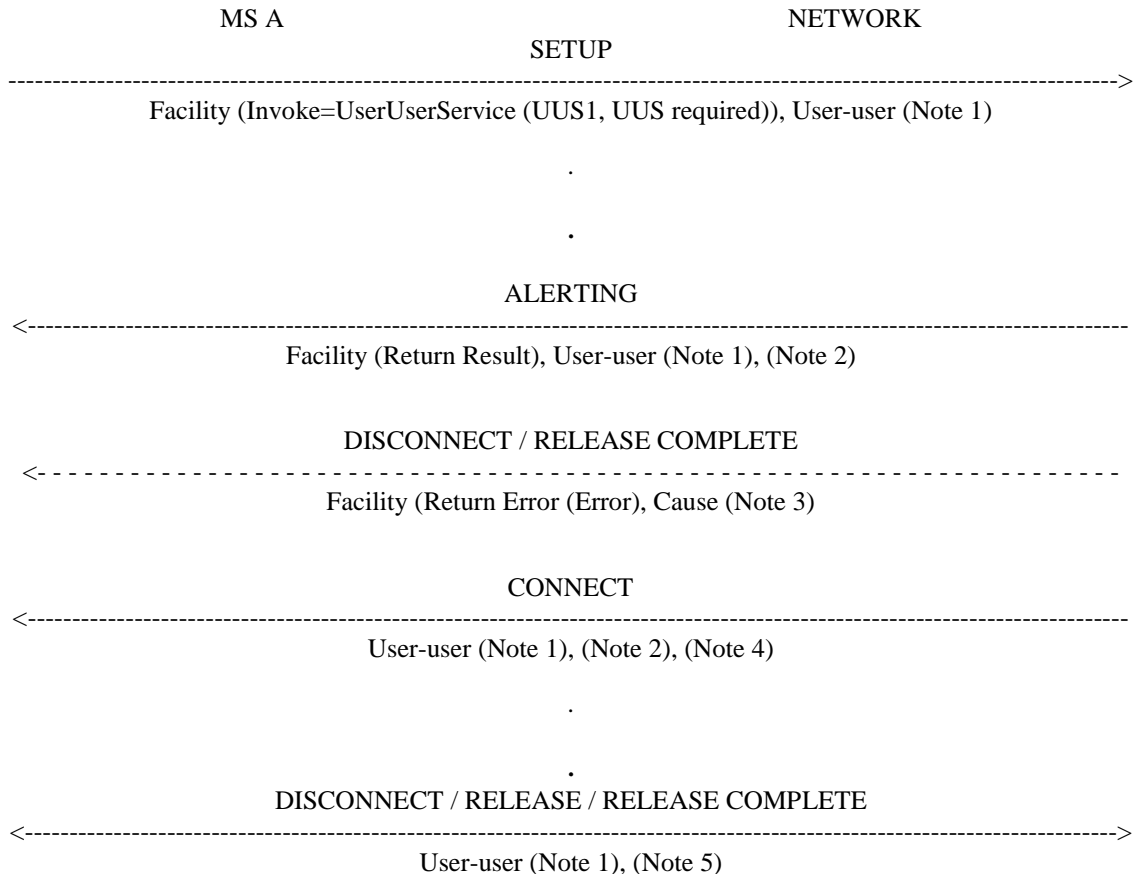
MS A NETWORK

SETUP

------------------------------------------------------------------------------------------------------>

Facility (Invoke=UserUserService (UUS1, UUS required)), User-user (Note 1)

.

.

ALERTING

<------------------------------------------------------------------------------------------------------

Facility (Return Result), User-user (Note 1), (Note 2)

DISCONNECT / RELEASE COMPLETE

<- - - - - - - - - - - - - - - - - - - - - - - - - - - - - - - - - - - - - - - - - - - - - - - - - -

Facility (Return Error (Error), Cause (Note 3)

CONNECT

<------------------------------------------------------------------------------------------------------

User-user (Note 1), (Note 2), (Note 4)

.

.

DISCONNECT / RELEASE / RELEASE COMPLETE

<------------------------------------------------------------------------------------------------------>

User-user (Note 1), (Note 5)